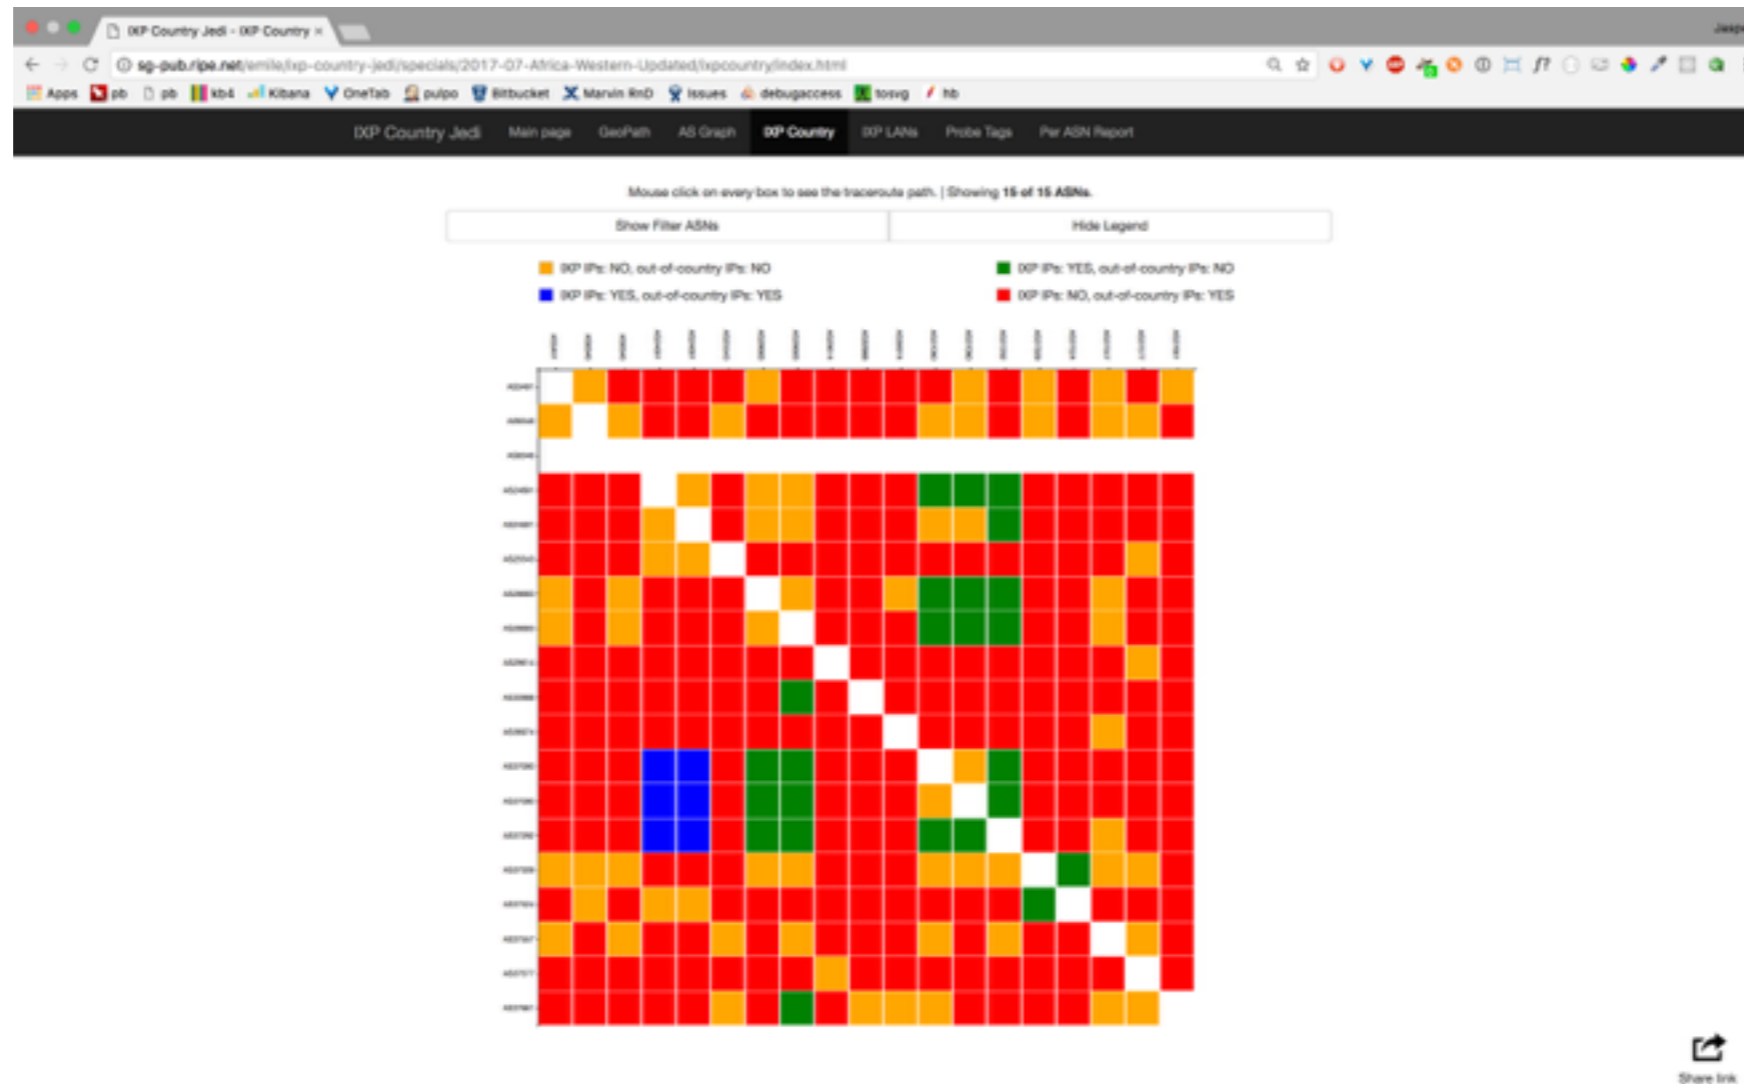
IXP Country Jedi - IXP Country ×

sg-pub.ripe.net/emile/ixp-country-jedi/specials/2017-07-Africa-Western-Updated/ixpcountry/index.html

Apps pb pb kb4 Kibana OneTab pulpo Bitbucket Marvin RnD Issues debugaccess tosvg hb

IXP Country Jedi Main page GeoPath AS Graph IXP Country IXP LANs Probe Tags Per ASN Report

Mouse click on every box to see the traceroute path. | Showing 15 of 15 ASNs.

Show Filter ASNs

Hide Legend

IXP IPs: NO, out-of-country IPs: NO

IXP IPs: YES, out-of-country IPs: NO

IXP IPs: YES, out-of-country IPs: YES

IXP IPs: NO, out-of-country IPs: YES

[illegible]

Share link